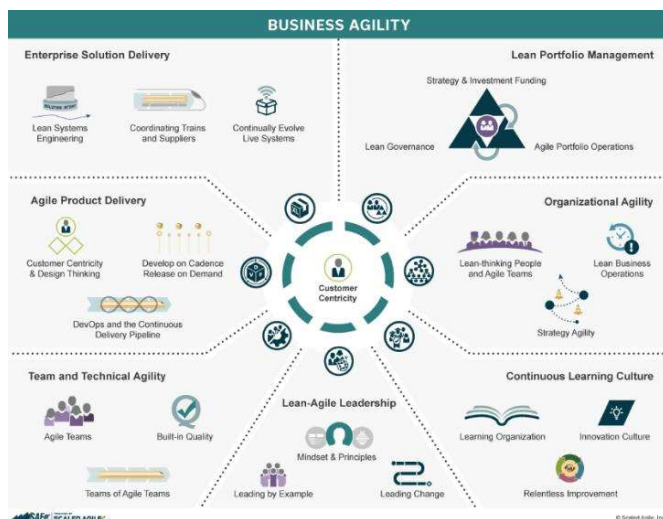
BUSINESS AGILITY

Enterprise Solution Delivery

Lean Systems Engineering

Coordinating Trains and Suppliers

Continually Evolve Live Systems

Lean Portfolio Management

Strategy & Investment Funding

Lean Governance

Agile Portfolio Operations

Agile Product Delivery

Customer Centricity & Design Thinking

Develop on Cadence Release on Demand

DevOps and the Continuous Delivery Pipeline

Customer Centricity

Organizational Agility

Lean-thinking People and Agile Teams

Lean Business Operations

Strategy Agility

Team and Technical Agility

Agile Teams

Built-in Quality

Teams of Agile Teams

Lean-Agile Leadership

Mindset & Principles

Leading by Example

Leading Change

Continuous Learning Culture

Learning Organization

Innovation Culture

Relentless Improvement

SAFe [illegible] SCALED AGILE

© Scaled Agile, Inc.